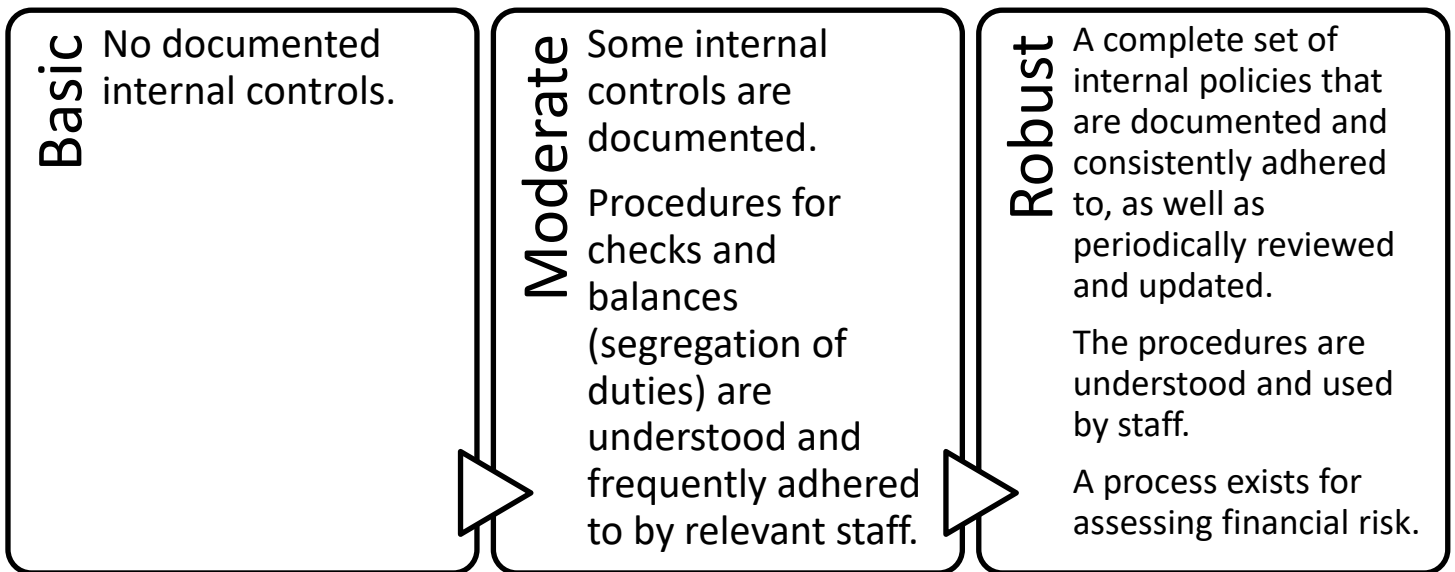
Basic

No documented internal controls.

Moderate

Some internal controls are documented.

Procedures for checks and balances (segregation of duties) are understood and frequently adhered to by relevant staff.

Robust

A complete set of internal policies that are documented and consistently adhered to, as well as periodically reviewed and updated.

The procedures are understood and used by staff.

A process exists for assessing financial risk.